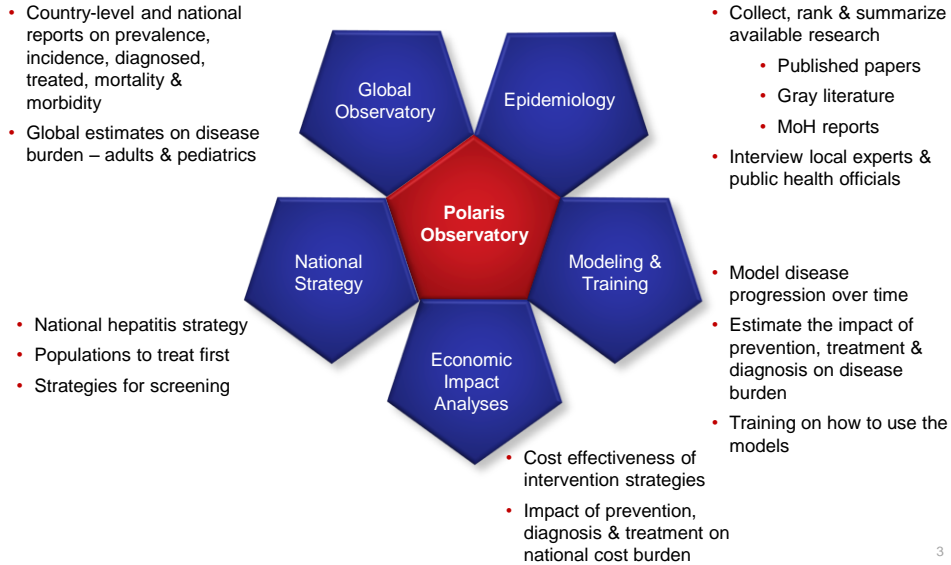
• Country-level and national reports on prevalence, incidence, diagnosed, treated, mortality & morbidity
• Global estimates on disease burden – adults & pediatrics

• Collect, rank & summarize available research
  • Published papers
  • Gray literature
  • MoH reports
• Interview local experts & public health officials

Global Observatory

Epidemiology

Polaris Observatory

National Strategy

Modeling & Training

Economic Impact Analyses

• National hepatitis strategy
• Populations to treat first
• Strategies for screening

• Model disease progression over time
• Estimate the impact of prevention, treatment & diagnosis on disease burden
• Training on how to use the models

• Cost effectiveness of intervention strategies
• Impact of prevention, diagnosis & treatment on national cost burden

3